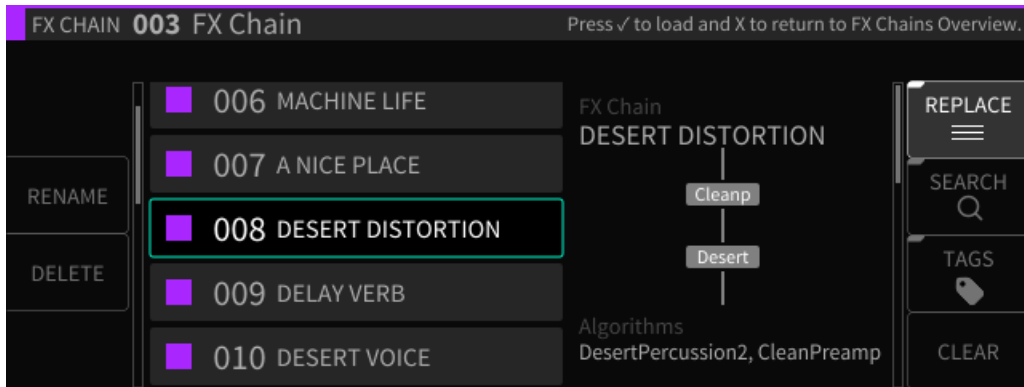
FX CHAIN 003 FX Chain

Press ✓ to load and X to return to FX Chains Overview.

RENAME

DELETE

006 MACHINE LIFE

007 A NICE PLACE

008 DESERT DISTORTION

009 DELAY VERB

010 DESERT VOICE

FX Chain

DESERT DISTORTION

Cleanp

Desert

Algorithms

DesertPercussion2, CleanPreamp

REPLACE

SEARCH

TAGS

CLEAR